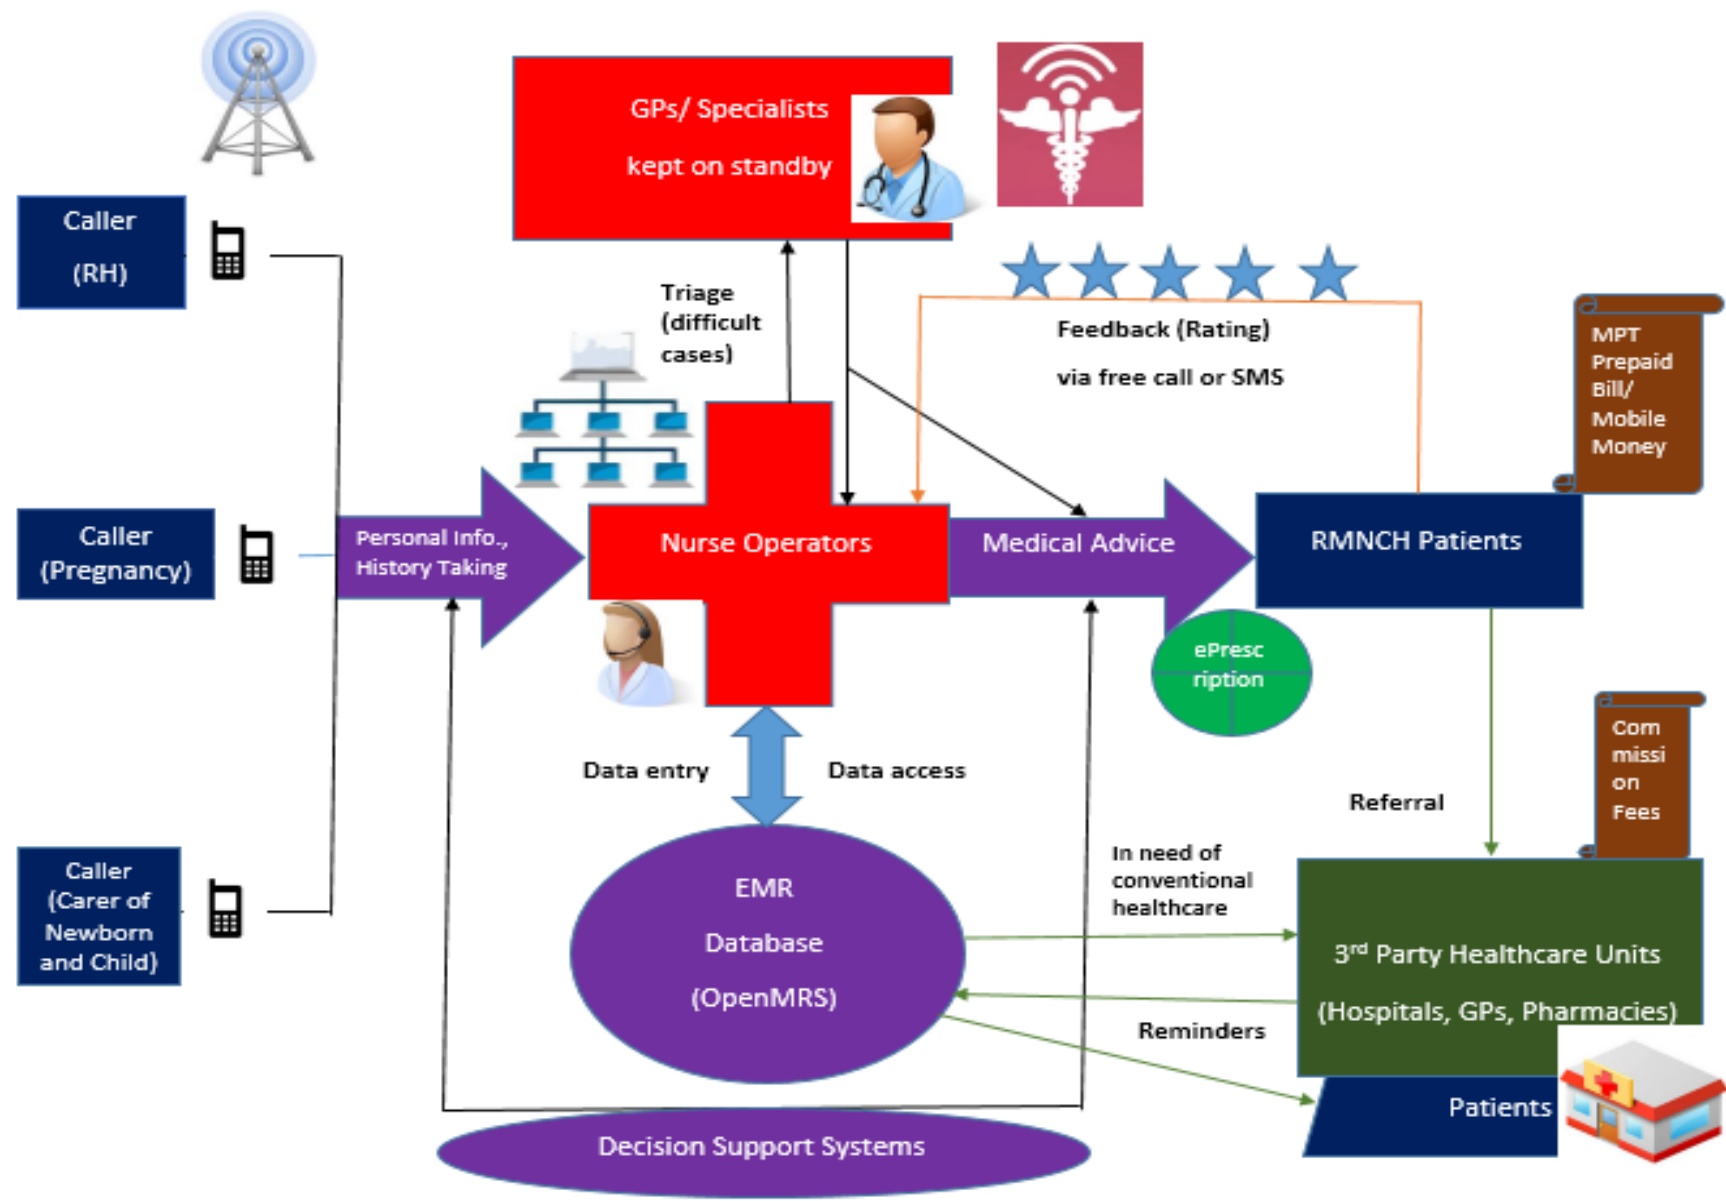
GPs/ Specialists

kept on standby

Caller

(RH)

Triage (difficult cases)

Feedback (Rating)

via free call or SMS

MPT Prepaid Bill/ Mobile Money

Caller (Pregnancy)

Personal Info., History Taking

Nurse Operators

Medical Advice

RMNCH Patients

ePresc ription

Com missi on Fees

Data entry

Data access

Referral

Caller (Carer of Newborn and Child)

EMR

Database

(OpenMRS)

In need of conventional healthcare

3rd Party Healthcare Units

(Hospitals, GPs, Pharmacies)

Reminders

Patients

Decision Support Systems